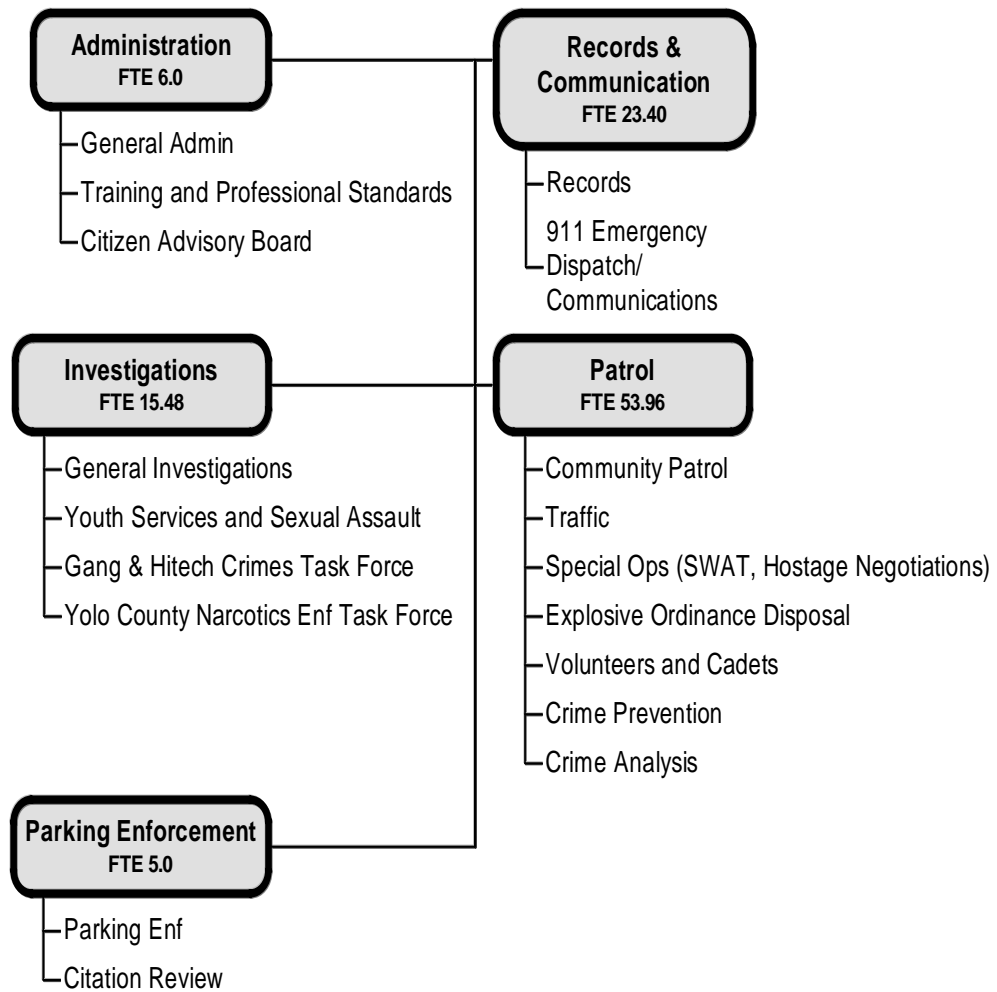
Administration
FTE 6.0

General Admin
Training and Professional Standards
Citizen Advisory Board

Records & Communication
FTE 23.40

Records
911 Emergency Dispatch/ Communications

Investigations
FTE 15.48

General Investigations
Youth Services and Sexual Assault
Gang & Hitech Crimes Task Force
Yolo County Narcotics Enf Task Force

Patrol
FTE 53.96

Community Patrol
Traffic
Special Ops (SWAT, Hostage Negotiations)
Explosive Ordinance Disposal
Volunteers and Cadets
Crime Prevention
Crime Analysis

Parking Enforcement
FTE 5.0

Parking Enf
Citation Review